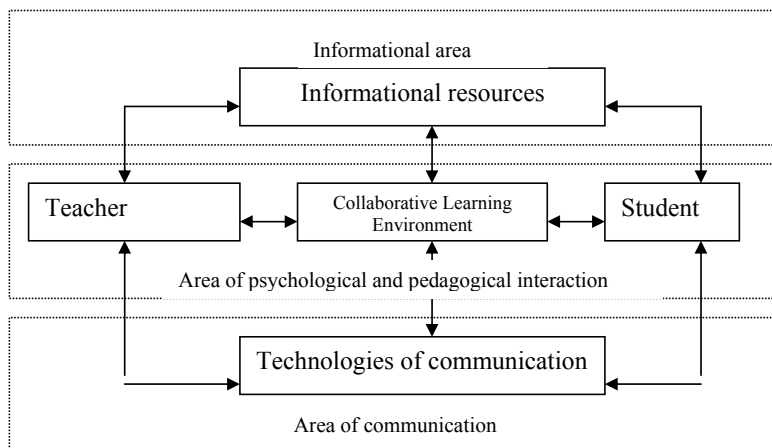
Informational area

Informational resources

Teacher

Collaborative Learning Environment

Student

Area of psychological and pedagogical interaction

Technologies of communication

Area of communication